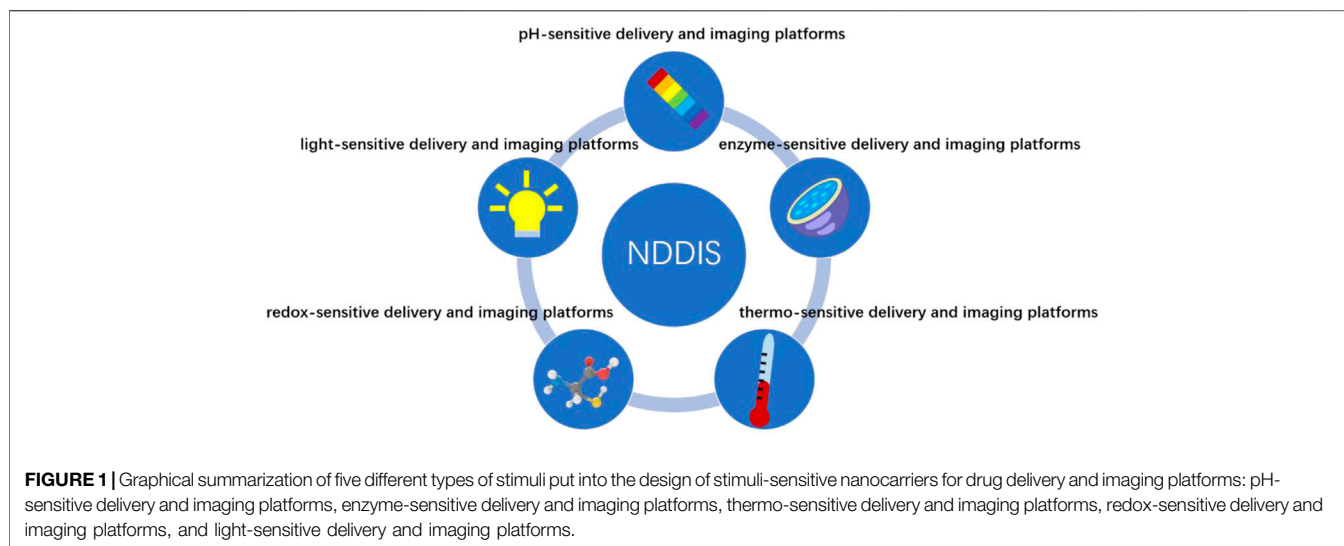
pH-sensitive delivery and imaging platforms

light-sensitive delivery and imaging platforms

enzyme-sensitive delivery and imaging platforms

NDDIS

redox-sensitive delivery and imaging platforms

thermo-sensitive delivery and imaging platforms

**FIGURE 1 |** Graphical summarization of five different types of stimuli put into the design of stimuli-sensitive nanocarriers for drug delivery and imaging platforms: pH-sensitive delivery and imaging platforms, enzyme-sensitive delivery and imaging platforms, thermo-sensitive delivery and imaging platforms, redox-sensitive delivery and imaging platforms, and light-sensitive delivery and imaging platforms.